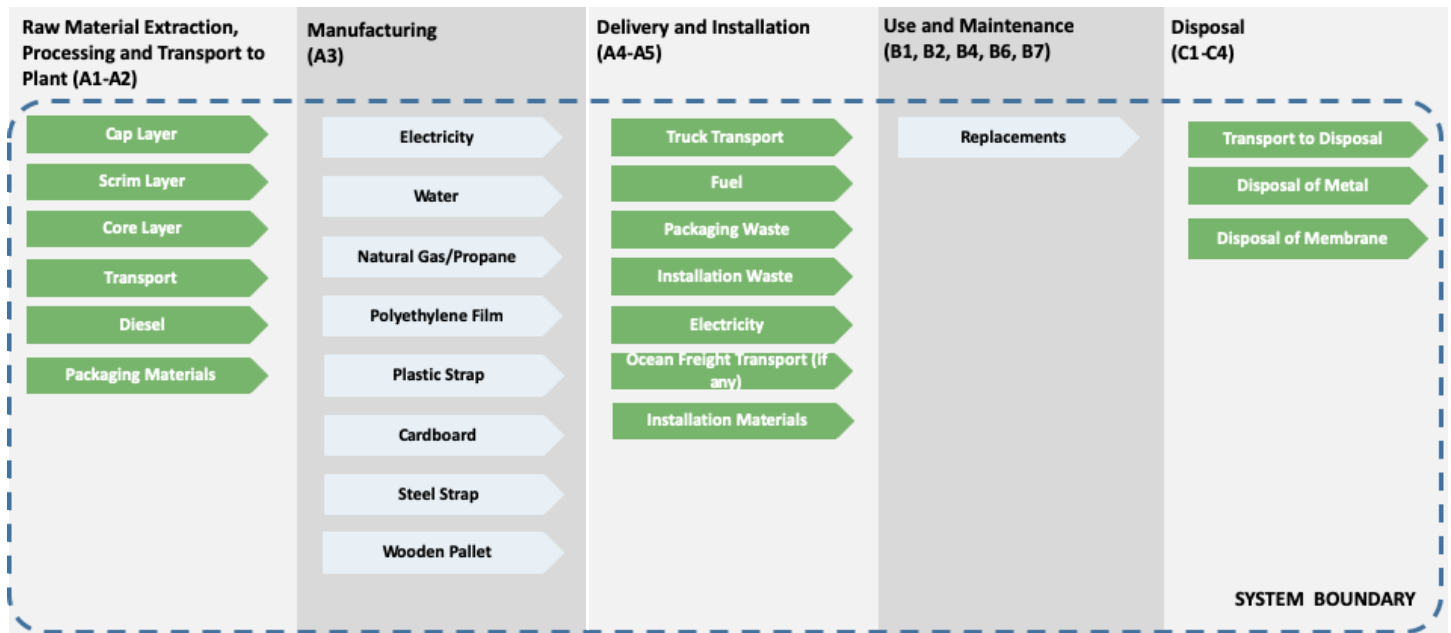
Raw Material Extraction, Processing and Transport to Plant (A1-A2)

Cap Layer

Scrim Layer

Core Layer

Transport

Diesel

Packaging Materials

Manufacturing (A3)

Electricity

Water

Natural Gas/Propane

Polyethylene Film

Plastic Strap

Cardboard

Steel Strap

Wooden Pallet

Delivery and Installation (A4-A5)

Truck Transport

Fuel

Packaging Waste

Installation Waste

Electricity

Ocean Freight Transport (if any)

Installation Materials

Use and Maintenance (B1, B2, B4, B6, B7)

Replacements

Disposal (C1-C4)

Transport to Disposal

Disposal of Metal

Disposal of Membrane

SYSTEM BOUNDARY